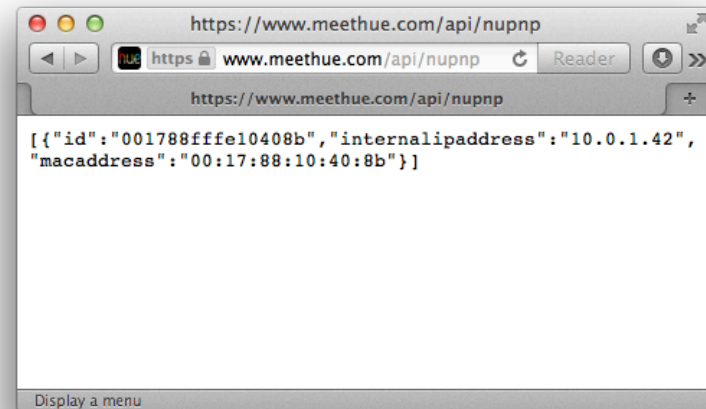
https://www.meethue.com/api/nupnp

hue https www.meethue.com/api/nupnp Reader

https://www.meethue.com/api/nupnp

[{"id":"001788fffe10408b","internalipaddress":"10.0.1.42", "macaddress":"00:17:88:10:40:8b"}]

Display a menu